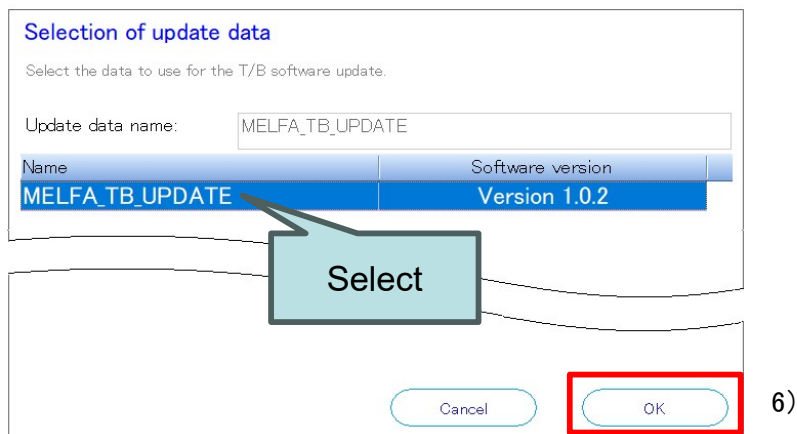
Selection of update data

Select the data to use for the T/B software update.

Update data name: MELFA_TB_UPDATE

| Name | Software version |
|---|---|
| MELFA_TB_UPDATE | Version 1.0.2 |

Select

Cancel

OK

6)